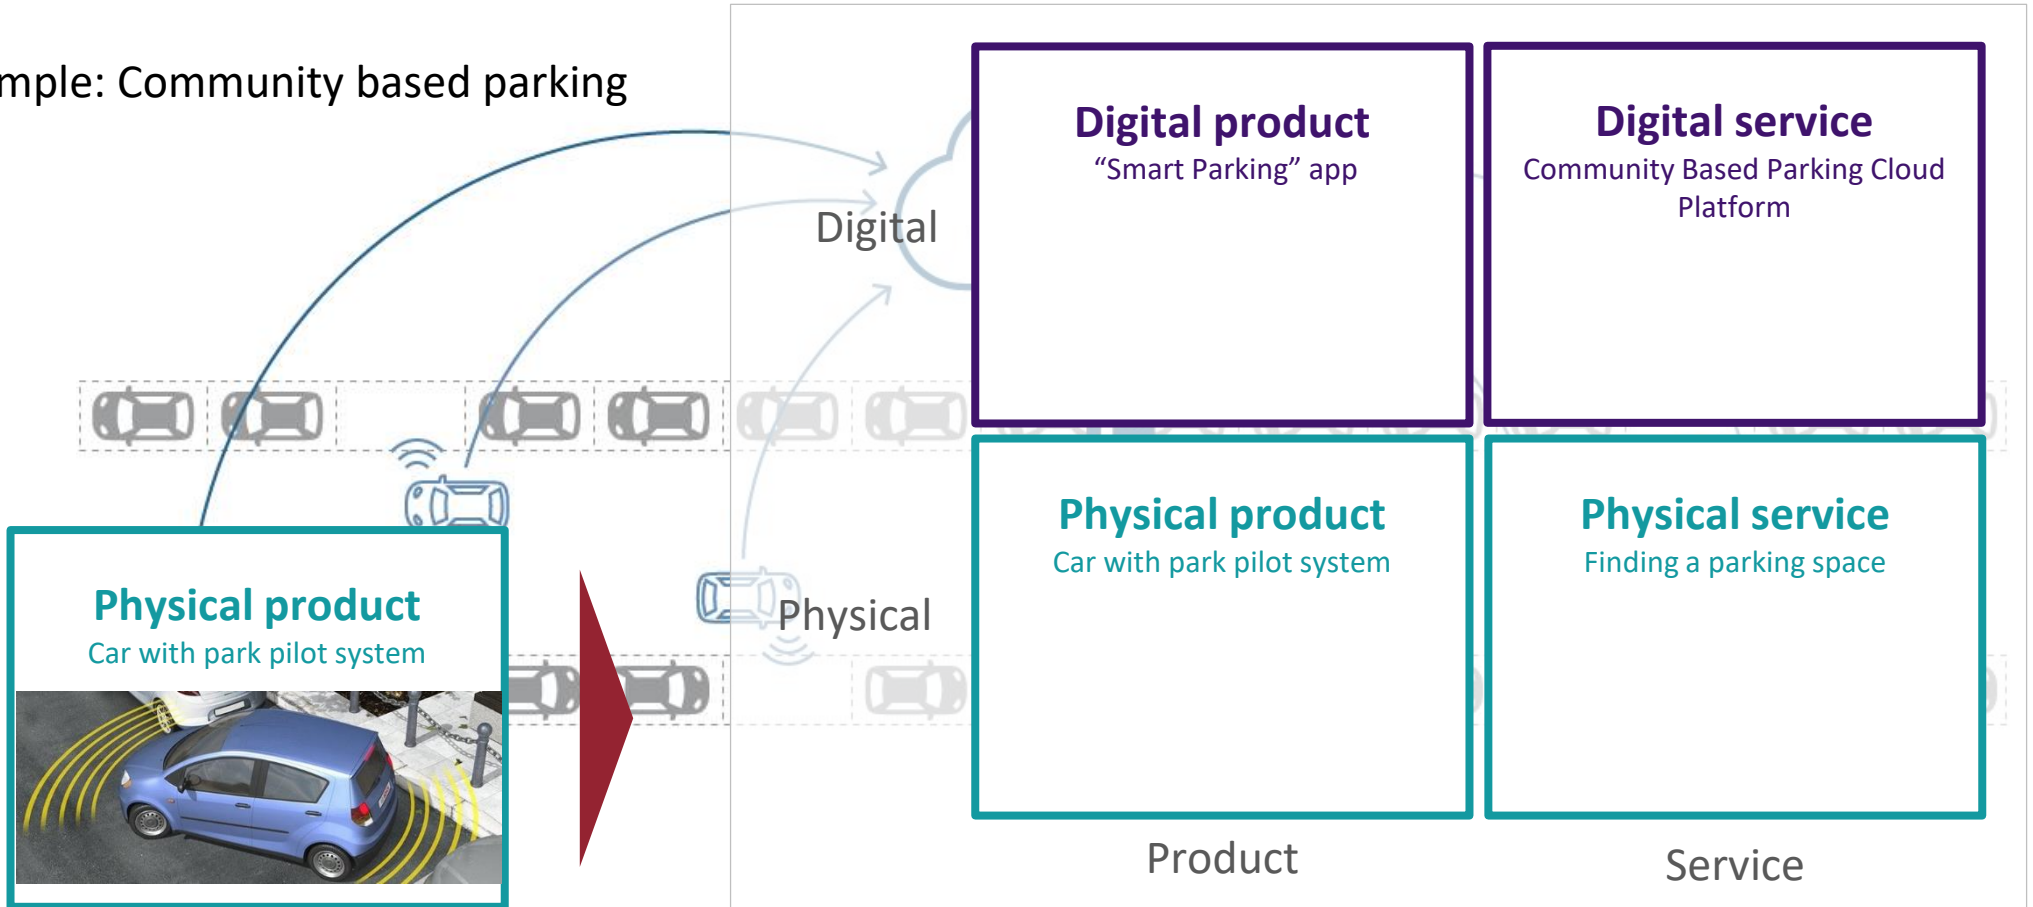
mple: Community based parking

Physical product
Car with park pilot system

Digital

Physical

Digital product
“Smart Parking” app

Digital service
Community Based Parking Cloud Platform

Physical product
Car with park pilot system

Physical service
Finding a parking space

Product

Service